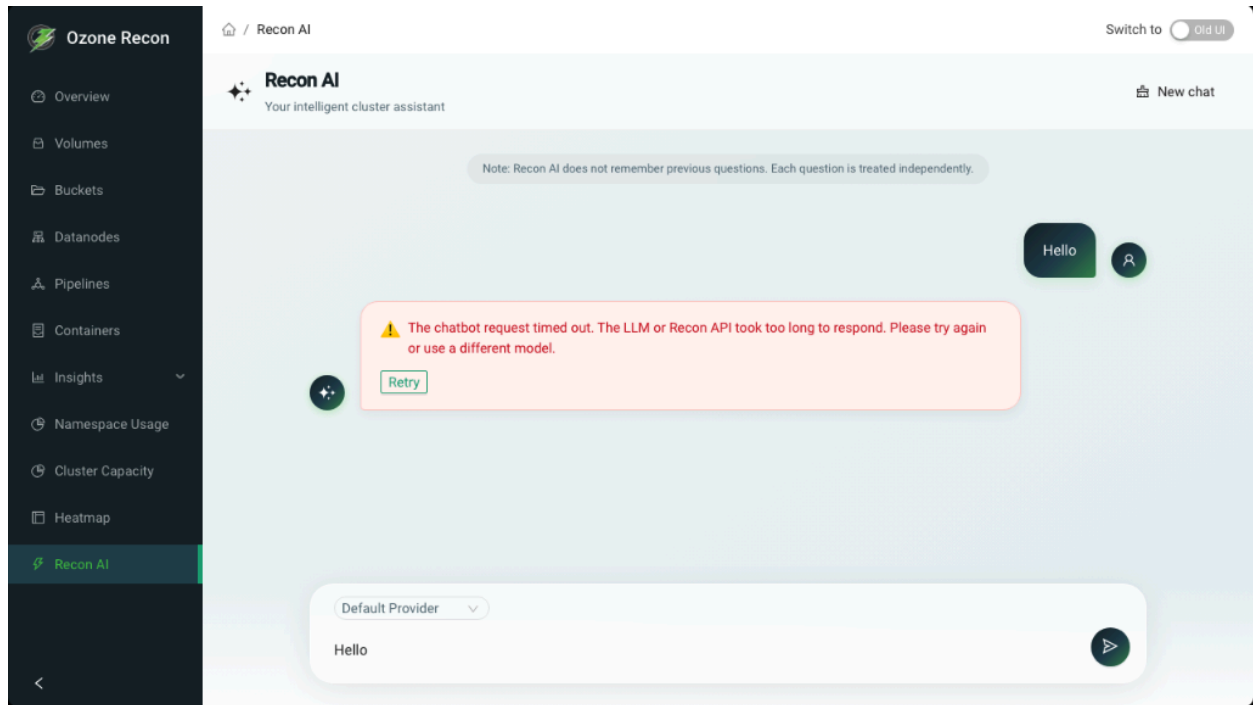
Ozone Recon

Overview
Volumes
Buckets
Datanodes
Pipelines
Containers
Insights
Namespace Usage
Cluster Capacity
Heatmap
Recon AI

/ Recon AI

Switch to Old UI

Recon AI
Your intelligent cluster assistant

New chat

Note: Recon AI does not remember previous questions. Each question is treated independently.

Hello

The chatbot request timed out. The LLM or Recon API took too long to respond. Please try again or use a different model.

Retry

Default Provider

Hello